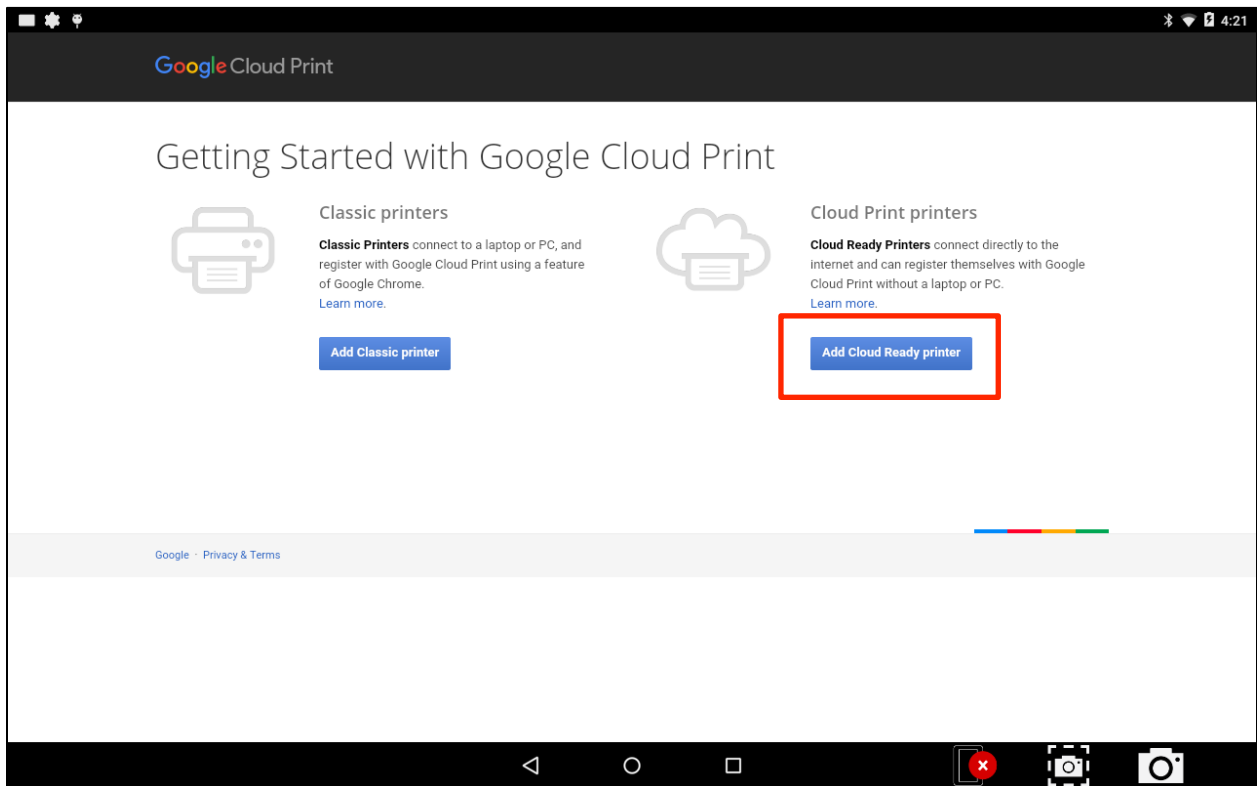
4:21

Google Cloud Print

Getting Started with Google Cloud Print

Classic printers

**Classic Printers** connect to a laptop or PC, and register with Google Cloud Print using a feature of Google Chrome.
Learn more.

Add Classic printer

Cloud Print printers

**Cloud Ready Printers** connect directly to the internet and can register themselves with Google Cloud Print without a laptop or PC.
Learn more.

Add Cloud Ready printer

Google · Privacy & Terms